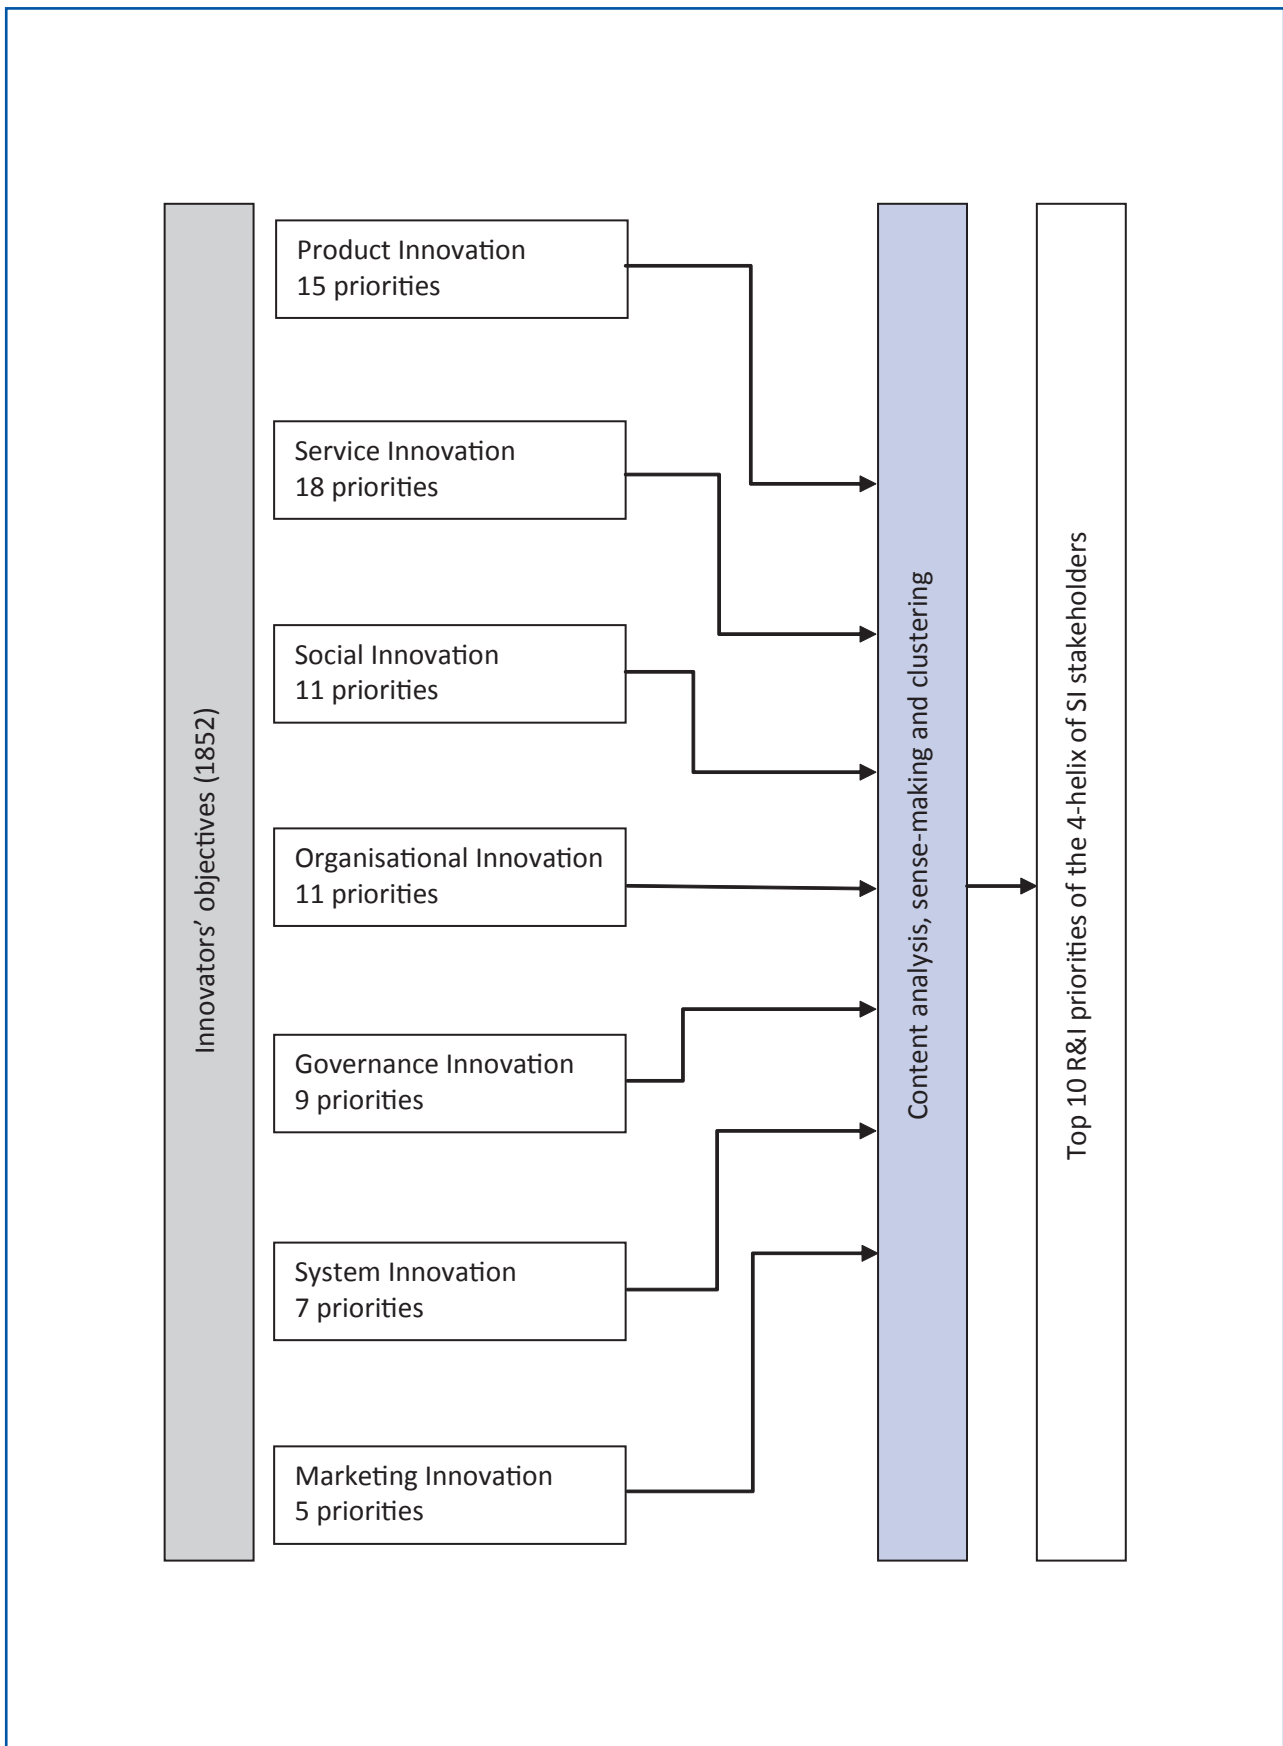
Innovators' objectives (1852)

Product Innovation
15 priorities

Service Innovation
18 priorities

Social Innovation
11 priorities

Organisational Innovation
11 priorities

Governance Innovation
9 priorities

System Innovation
7 priorities

Marketing Innovation
5 priorities

Content analysis, sense-making and clustering

Top 10 R&I priorities of the 4-helix of SI stakeholders